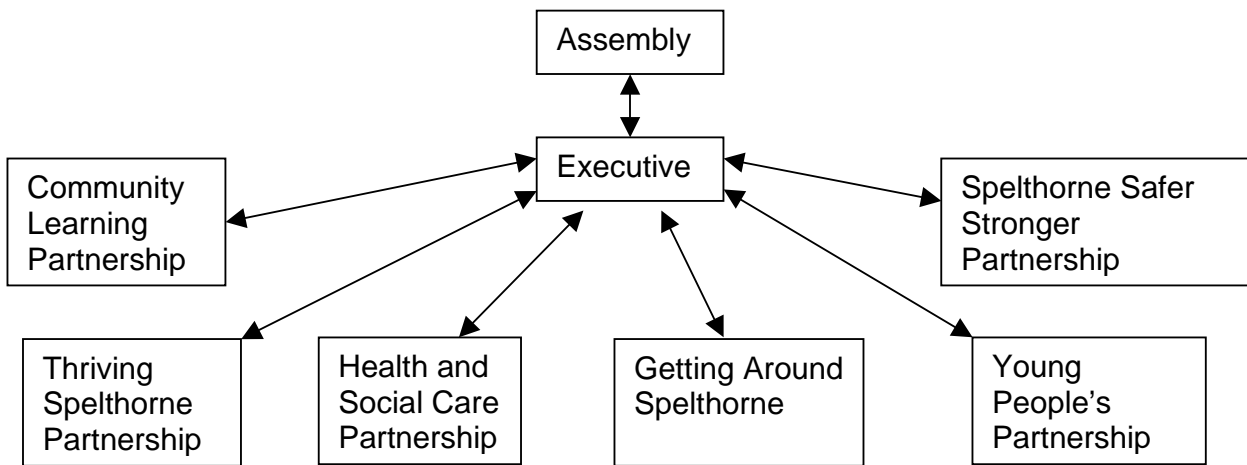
Assembly

Executive

Community Learning Partnership

Spelthorne Safer Stronger Partnership

Thriving Spelthorne Partnership

Health and Social Care Partnership

Getting Around Spelthorne

Young People's Partnership